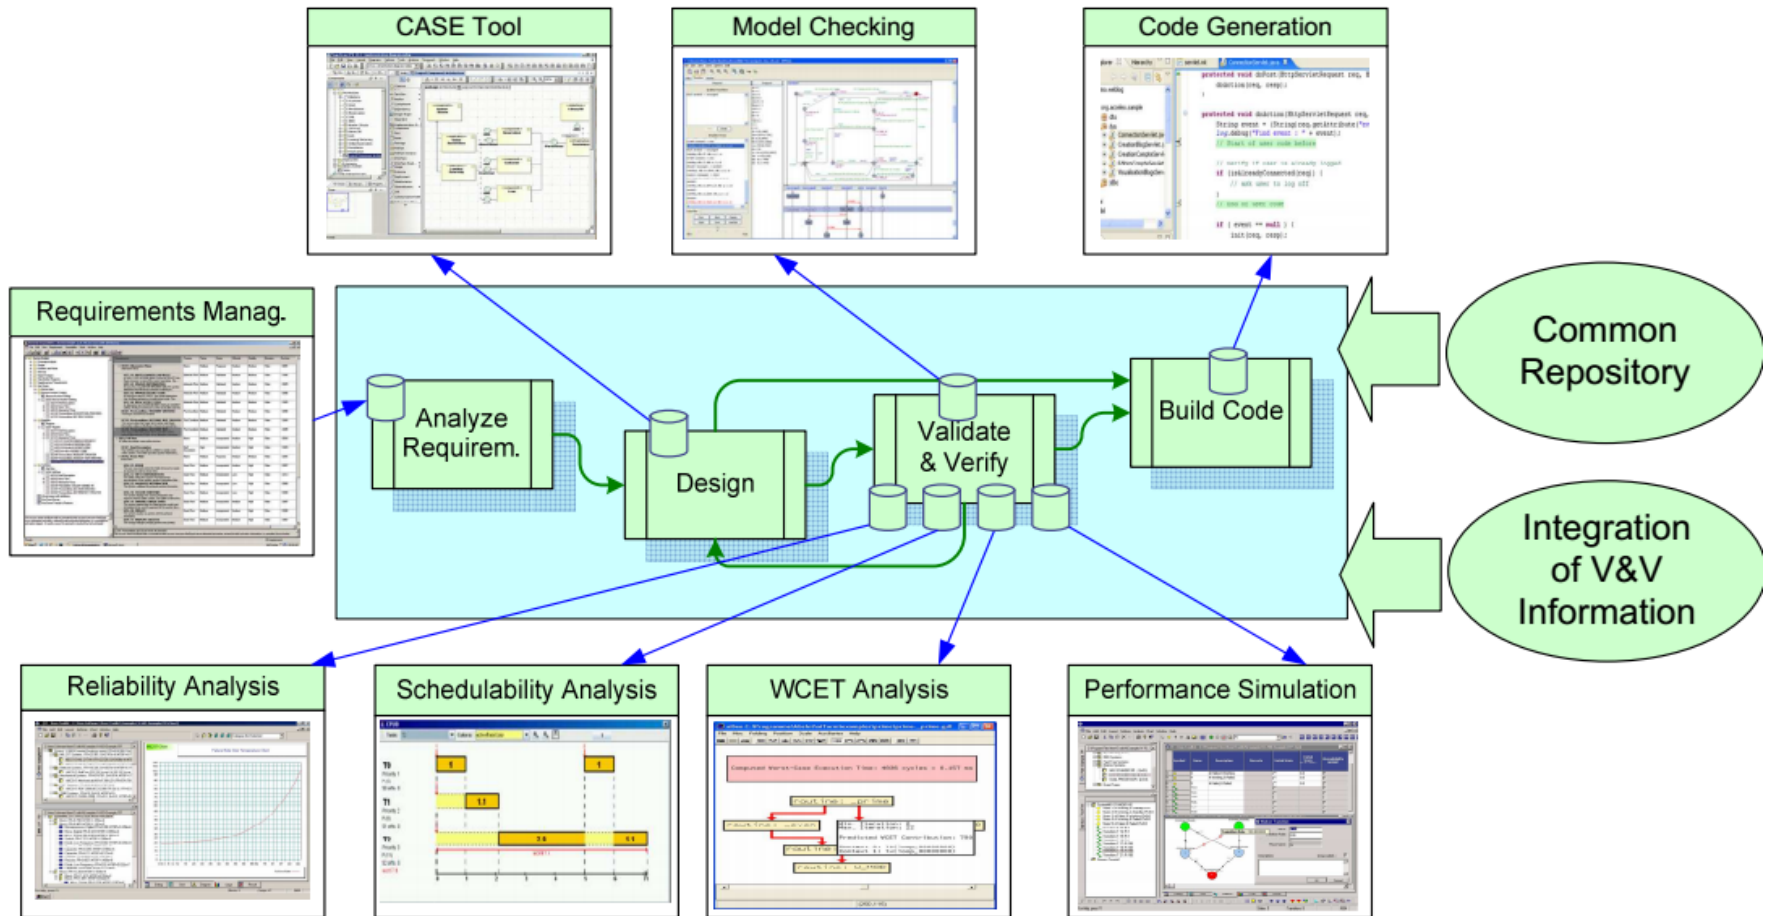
CASE Tool

Model Checking

Code Generation

Requirements Manag.

Analyze Requirem.

Design

Validate & Verify

Build Code

Common Repository

Integration of V&V Information

Reliability Analysis

Schedulability Analysis

WCET Analysis

Performance Simulation